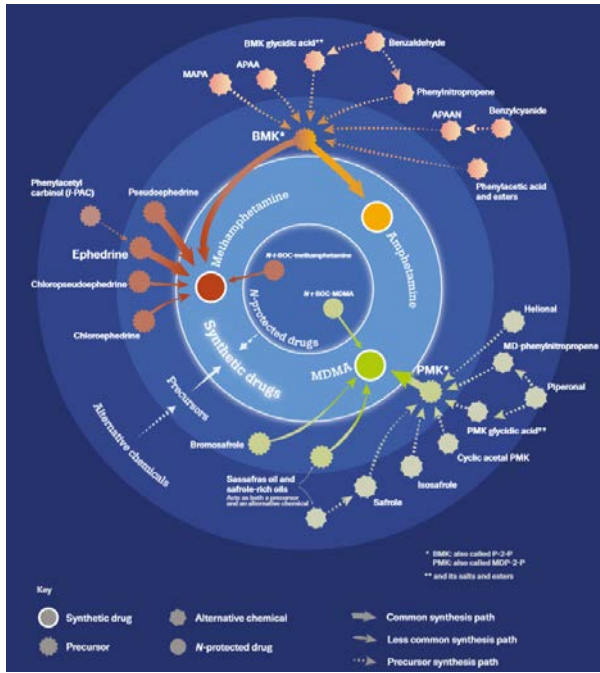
BMK glycidic acid**

Benzaldehyde

MAPA

APAA

Phenylnitropropene

APAAN

Benzylcyanide

BMK*

Phenylacetic acid and esters

Phenylacetyl carbinol (l-PAC)

Pseudoephedrine

Ephedrine

Methamphetamine

Amphetamine

N-t-BOC-methamphetamine

Chloropseudoephedrine

N-t-BOC-MDMA

N-protected drugs

Chloroephedrine

Synthetic drugs

Precursors

MDMA

PMK*

Helional

MD-phenylnitropropene

Piperonal

Alternative chemicals

PMK glycidic acid**

Cyclic acetal PMK

Bromosafrole

Sassafras oil and safrole-rich oils
Acts as both a precursor and an alternative chemical

Isosafrole

Safrole

* BMK: also called P-2-P
PMK: also called MDP-2-P

** and its salts and esters

Key

Synthetic drug

Alternative chemical

Common synthesis path

Less common synthesis path

Precursor

N-protected drug

Precursor synthesis path